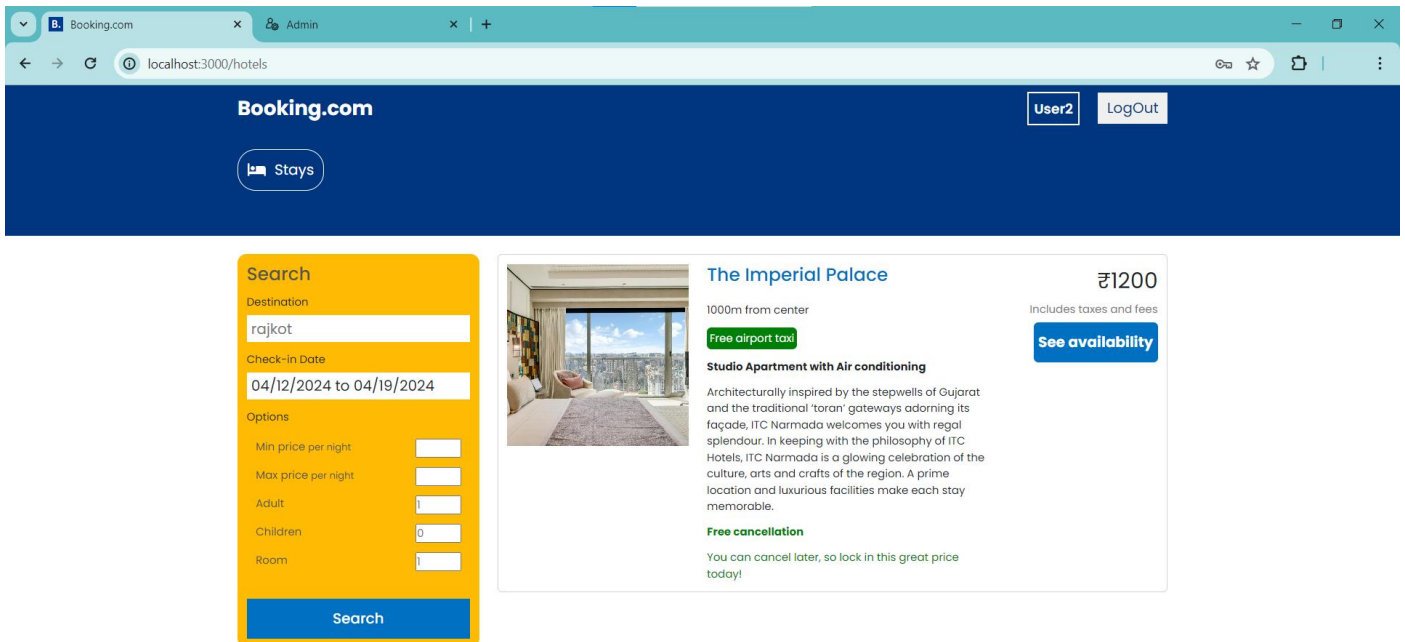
Booking.com
Admin
localhost:3000/hotels

Booking.com
User2
LogOut
Stays

Search
Destination
rajkot
Check-in Date
04/12/2024 to 04/19/2024
Options
Min price per night
Max price per night
Adult 1
Children 0
Room 1
Search

The Imperial Palace
1000m from center
Free airport taxi
Studio Apartment with Air conditioning
Architecturally inspired by the stepwells of Gujarat and the traditional 'toran' gateways adorning its façade, ITC Narmada welcomes you with regal splendour. In keeping with the philosophy of ITC Hotels, ITC Narmada is a glowing celebration of the culture, arts and crafts of the region. A prime location and luxurious facilities make each stay memorable.
Free cancellation
You can cancel later, so lock in this great price today!

₹1200
Includes taxes and fees
See availability